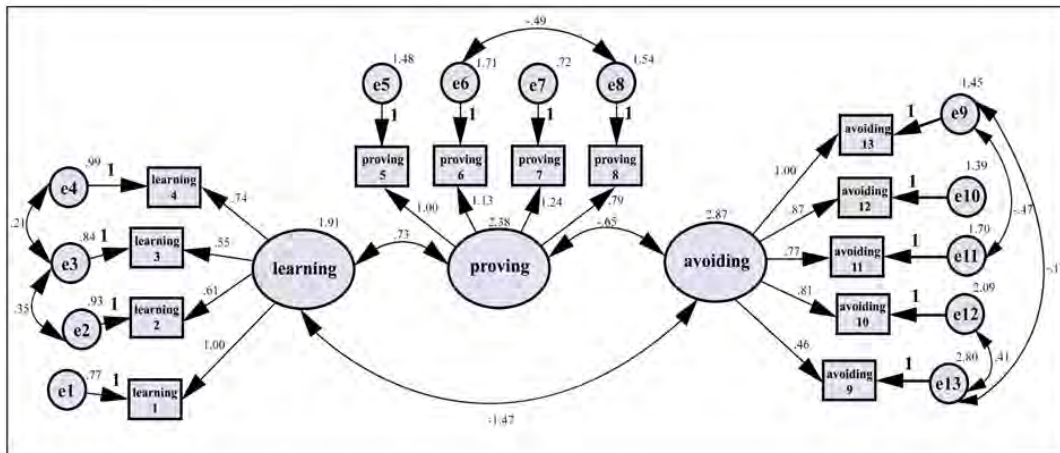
-.49
e5 1.48
e6 1.71
e7 .72
e8 1.54
1 1 1 1
proving 5
proving 6
proving 7
proving 8
1.00 1.13 1.24 .79
2.38
1.91
.73
-.65
2.87
learning
proving
avoiding
e4 .99 1 learning 4 .74
.21
e3 .84 1 learning 3 .55
.35
e2 .93 1 learning 2 .61
e1 .77 1 learning 1 1.00
1.45 e9 1 avoiding 13 1.00
1.39 e10 1 avoiding 12 .87
1.70 e11 1 avoiding 11 .77
-.47
2.09 e12 1 avoiding 10 .81
2.80 e13 1 avoiding 9 .46
.41
-.1
-1.47